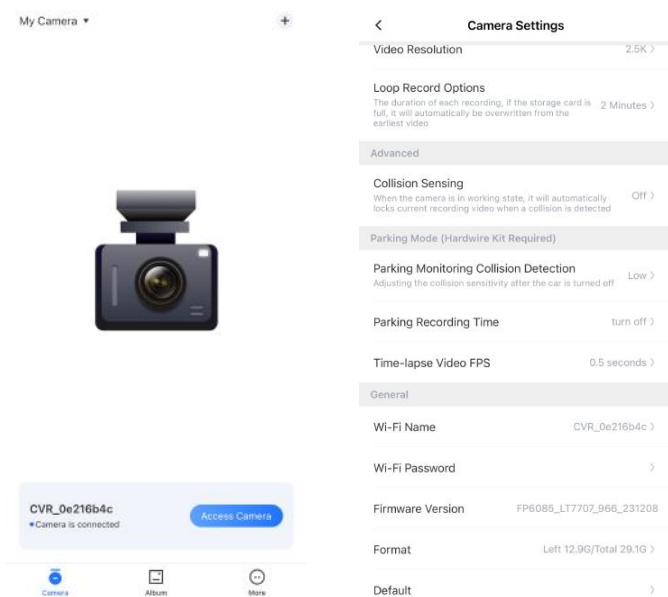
My Camera ▾

+

CVR_0e216b4c
•Camera is connected

Access Camera

Camera

Album

More

<

Camera Settings

Video Resolution 2.5K >

Loop Record Options
The duration of each recording, if the storage card is full, it will automatically be overwritten from the earliest video
2 Minutes >

Advanced

Collision Sensing
When the camera is in working state, it will automatically locks current recording video when a collision is detected
Off >

Parking Mode (Hardwire Kit Required)

Parking Monitoring Collision Detection
Adjusting the collision sensitivity after the car is turned off
Low >

Parking Recording Time turn off >

Time-lapse Video FPS 0.5 seconds >

General

Wi-Fi Name CVR_0e216b4c >

Wi-Fi Password >

Firmware Version FP6085_LT7707_966_231208

Format Left 12.9G/Total 29.1G >

Default >